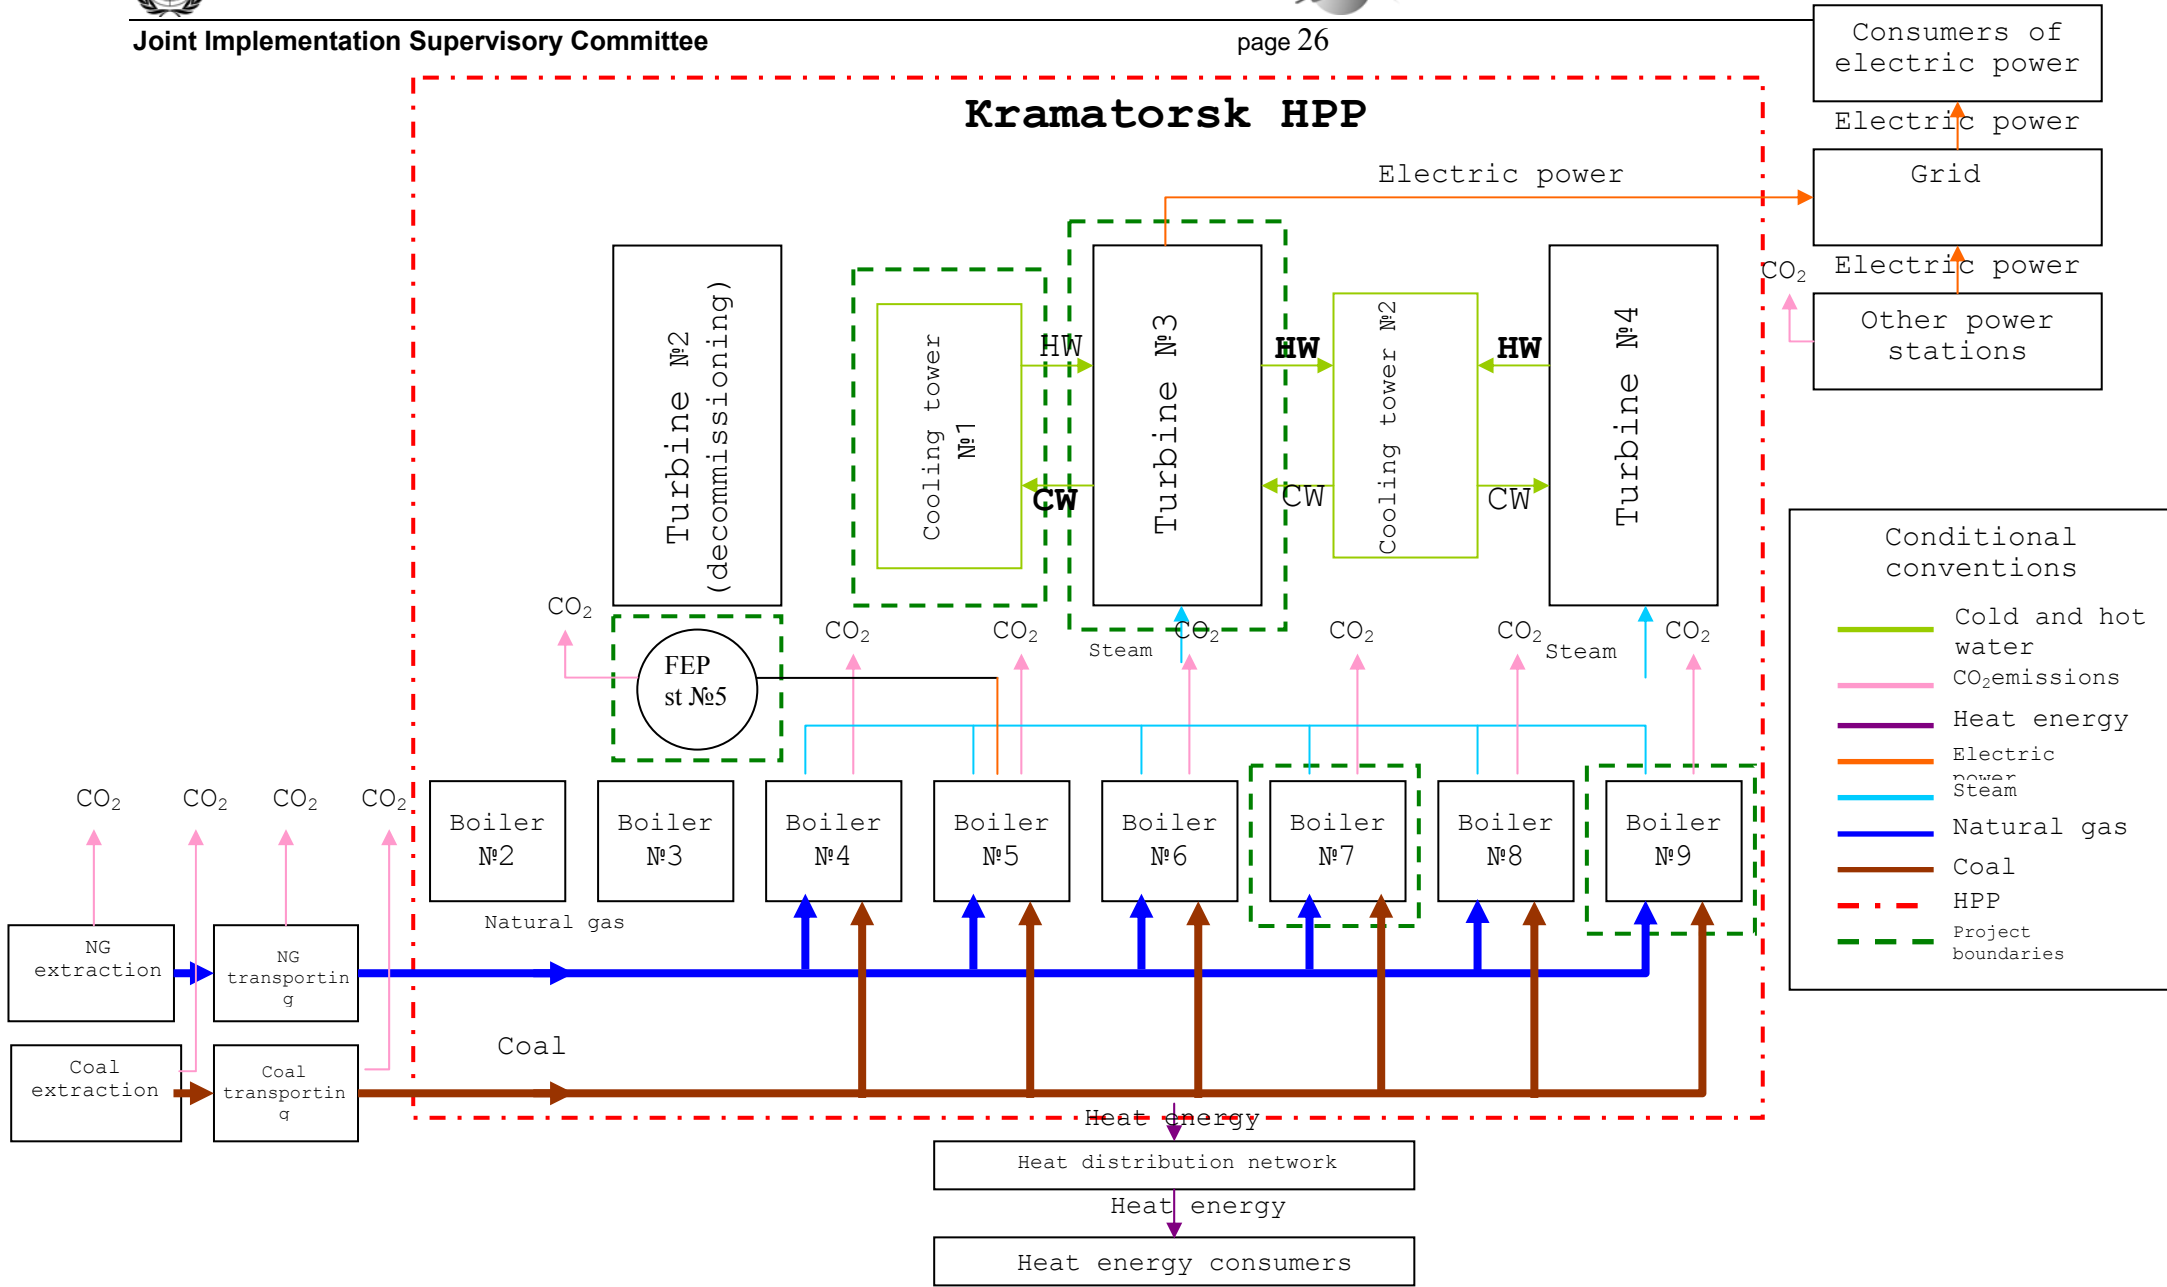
Joint Implementation Supervisory Committee

page 26

Kramatorsk HPP

Consumers of electric power

Electric power

Grid

Electric power

Electric power

Other power stations

$CO_2$

Turbine №2 (decommissioning)

Cooling tower №1

HW

CW

Turbine №3

HW

Cooling tower №2

CW

HW

CW

Turbine №4

$CO_2$

FEP st №5

$CO_2$

$CO_2$

Steam

$CO_2$

$CO_2$

$CO_2$

Steam

$CO_2$

Boiler №2

Boiler №3

Boiler №4

Boiler №5

Boiler №6

Boiler №7

Boiler №8

Boiler №9

Natural gas

Coal

$CO_2$

$CO_2$

$CO_2$

$CO_2$

NG extraction

NG transporting

Coal extraction

Coal transporting

Heat energy

Heat distribution network

Heat energy

Heat energy consumers

Conditional conventions

Cold and hot water

$CO_2$emissions

Heat energy

Electric power

Steam

Natural gas

Coal

HPP

Project boundaries